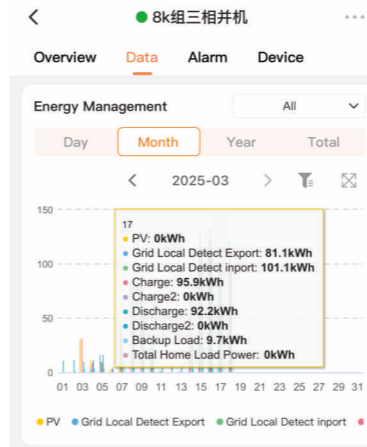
<
8k组三相并机
...

Overview Data Alarm Device

Energy Management
All

Day Month Year Total

< 2025-03 >

150
100
50
0

17
PV: 0kWh
Grid Local Detect Export: 81.1kWh
Grid Local Detect inport: 101.1kWh
Charge: 95.9kWh
Charge2: 0kWh
Discharge: 92.2kWh
Discharge2: 0kWh
Backup Load: 9.7kWh
Total Home Load Power: 0kWh

01 03 05 07 09 11 13 15 17 19 21 23 25 27 29 31

PV Grid Local Detect Export Grid Local Detect inport